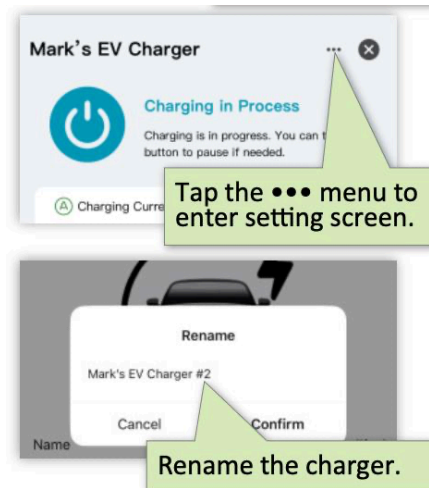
Mark's EV Charger

Charging in Process

Charging is in progress. You can t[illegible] button to pause if needed.

Charging Curre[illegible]

Tap the ••• menu to enter setting screen.

Rename

Mark's EV Charger #2

Cancel

Confirm

Name

Rename the charger.